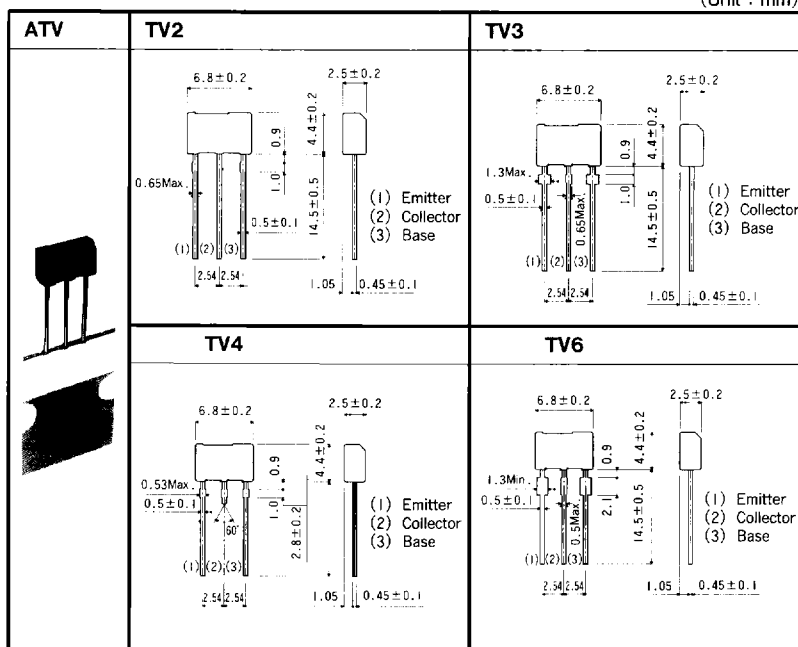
(Unit : mm)

| ATV | TV2 | TV3 |
|---|---|---|
| | 6.8±0.2 2.5±0.2 4.4±0.2 0.9 1.0 14.5±0.5 0.65Max. 0.5±0.1 (1) (2) (3) 2.54 2.54 1.05 0.45±0.1 (1) Emitter (2) Collector (3) Base | 6.8±0.2 2.5±0.2 4.4±0.2 0.9 1.0 1.3Max. 0.5±0.1 0.65Max. 14.5±0.5 (1) (2) (3) 2.54 2.54 1.05 0.45±0.1 (1) Emitter (2) Collector (3) Base |
| | TV4 | TV6 |
| | 6.8±0.2 2.5±0.2 4.4±0.2 0.9 1.0 0.53Max. 0.5±0.1 60° 2.8±0.2 (1) (2) (3) 2.54 2.54 1.05 0.45±0.1 (1) Emitter (2) Collector (3) Base | 6.8±0.2 2.5±0.2 4.4±0.2 0.9 1.3Min. 0.5±0.1 0.5Max. 2.1 14.5±0.5 (1) (2) (3) 2.54 2.54 1.05 0.45±0.1 (1) Emitter (2) Collector (3) Base |